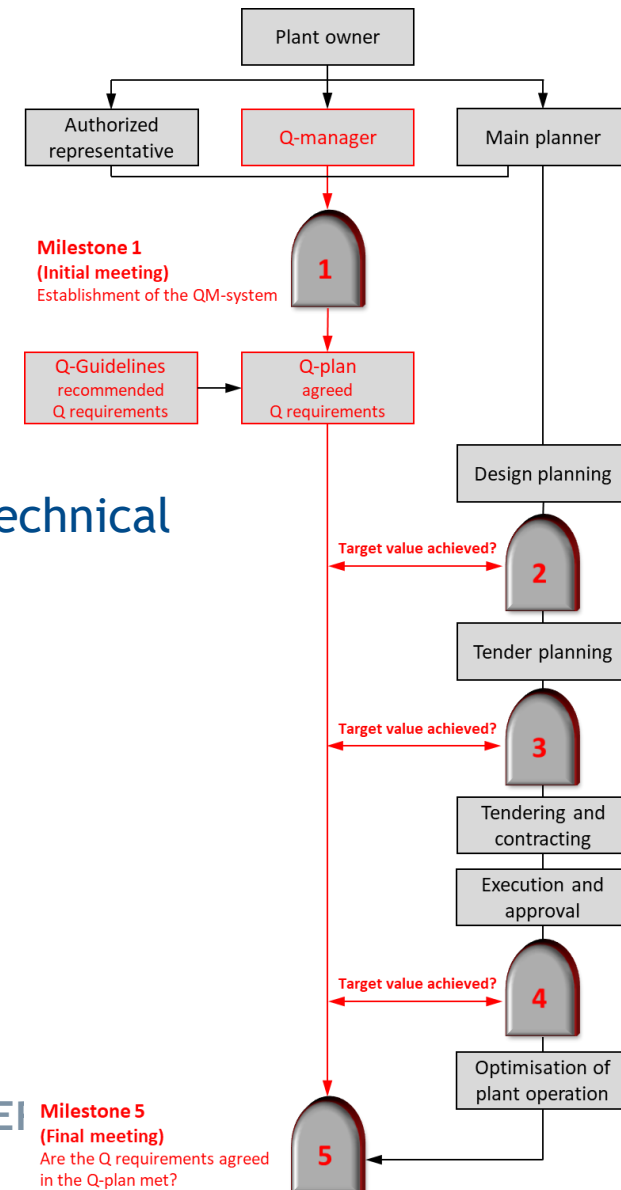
Plant owner

Authorized representative

Q-manager

Main planner

Milestone 1
(Initial meeting)
Establishment of the QM-system

1

Q-Guidelines
recommended
Q requirements

Q-plan
agreed
Q requirements

Design planning

echnical

Target value achieved?

2

Tender planning

Target value achieved?

3

Tendering and contracting

Execution and approval

Target value achieved?

4

Optimisation of plant operation

EI

Milestone 5
(Final meeting)
Are the Q requirements agreed in the Q-plan met?

5